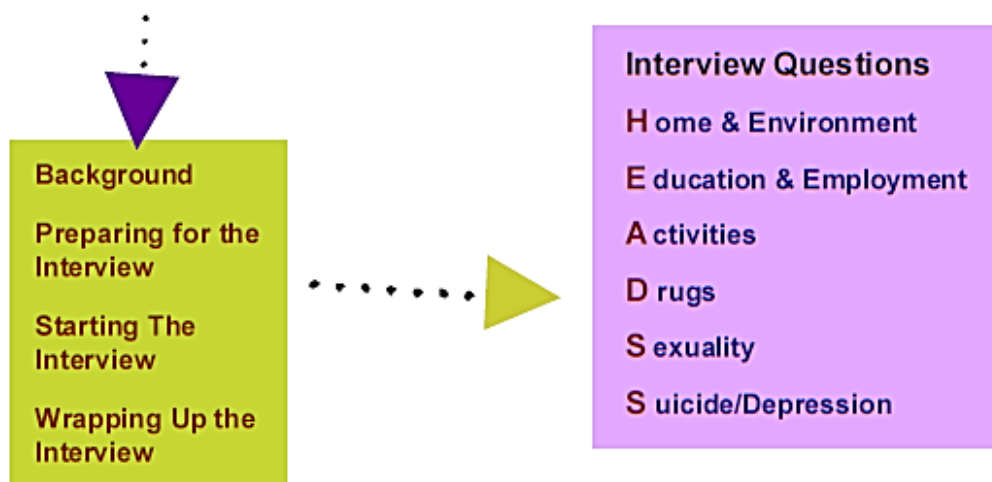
Background

Preparing for the Interview

Starting The Interview

Wrapping Up the Interview

Interview Questions

H ome & Environment

E ducation & Employment

A ctivities

D rugs

S exuality

S uicide/Depression